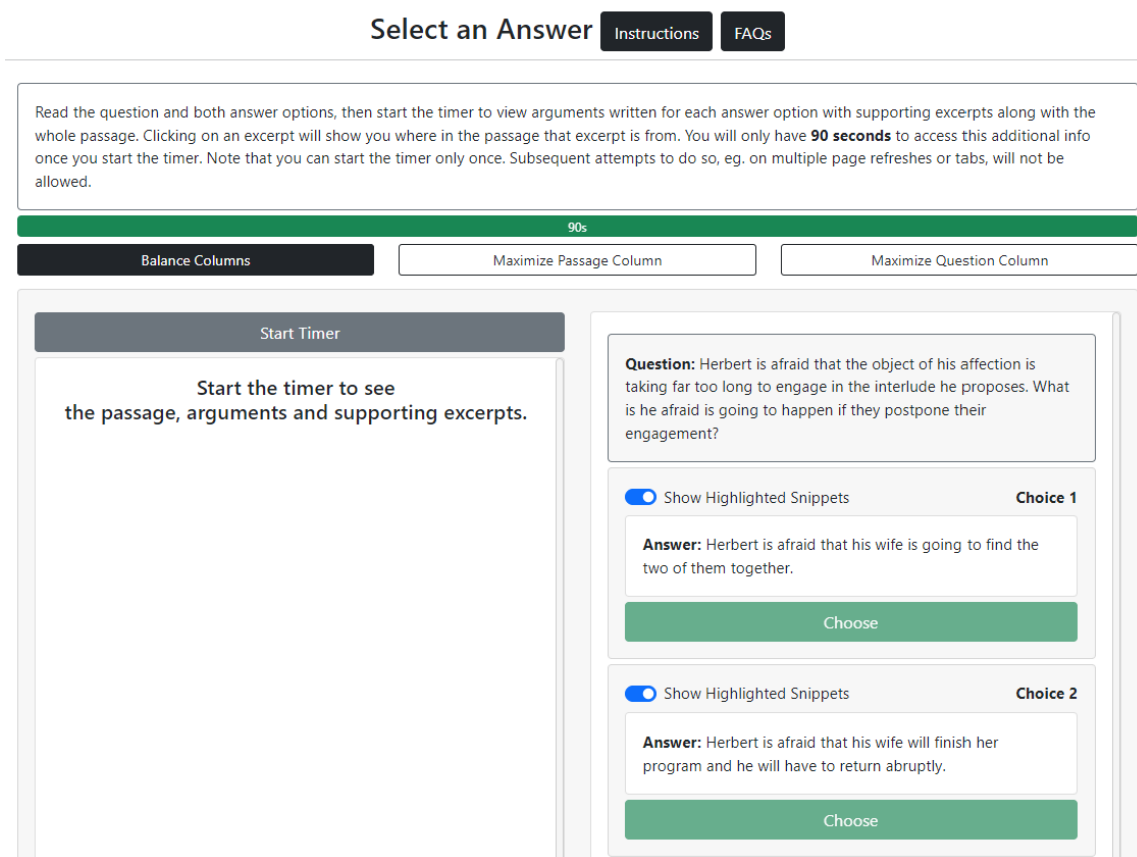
Select an Answer Instructions FAQs

Read the question and both answer options, then start the timer to view arguments written for each answer option with supporting excerpts along with the whole passage. Clicking on an excerpt will show you where in the passage that excerpt is from. You will only have **90 seconds** to access this additional info once you start the timer. Note that you can start the timer only once. Subsequent attempts to do so, eg. on multiple page refreshes or tabs, will not be allowed.

90s

Balance Columns

Maximize Passage Column

Maximize Question Column

Start Timer

Start the timer to see
the passage, arguments and supporting excerpts.

**Question:** Herbert is afraid that the object of his affection is taking far too long to engage in the interlude he proposes. What is he afraid is going to happen if they postpone their engagement?

Show Highlighted Snippets

**Choice 1**

**Answer:** Herbert is afraid that his wife is going to find the two of them together.

Choose

Show Highlighted Snippets

**Choice 2**

**Answer:** Herbert is afraid that his wife will finish her program and he will have to return abruptly.

Choose